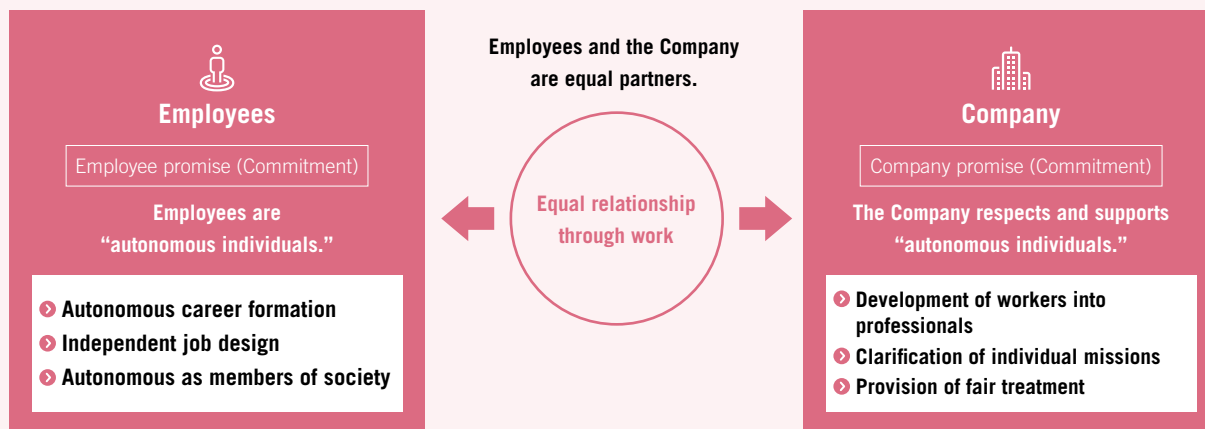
Employees

Employee promise (Commitment)

Employees are "autonomous individuals."

Autonomous career formation

Independent job design

Autonomous as members of society

Employees and the Company are equal partners.

Equal relationship through work

Company

Company promise (Commitment)

The Company respects and supports "autonomous individuals."

Development of workers into professionals

Clarification of individual missions

Provision of fair treatment